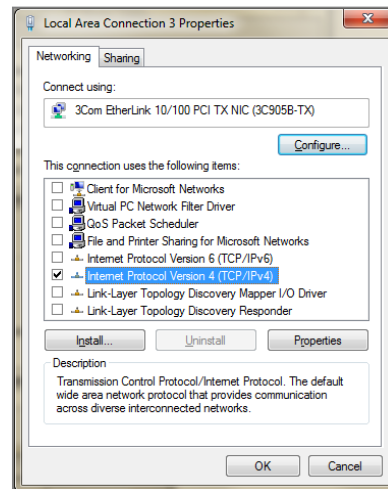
Local Area Connection 3 Properties

Networking | Sharing

Connect using:

3Com EtherLink 10/100 PCI TX NIC (3C905B-TX)

Configure...

This connection uses the following items:

Client for Microsoft Networks
Virtual PC Network Filter Driver
QoS Packet Scheduler
File and Printer Sharing for Microsoft Networks
Internet Protocol Version 6 (TCP/IPv6)
Internet Protocol Version 4 (TCP/IPv4)
Link-Layer Topology Discovery Mapper I/O Driver
Link-Layer Topology Discovery Responder

Install... | Uninstall | Properties

Description

Transmission Control Protocol/Internet Protocol. The default wide area network protocol that provides communication across diverse interconnected networks.

OK | Cancel